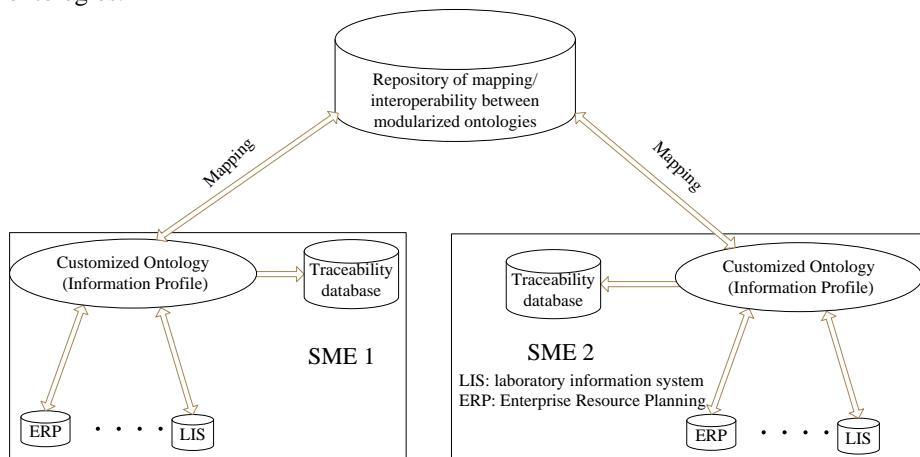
Repository of mapping/ interoperability between modularized ontologies

Mapping

Mapping

Customized Ontology (Information Profile)

Traceability database

SME 1

ERP

LIS

Traceability database

Customized Ontology (Information Profile)

SME 2

LIS: laboratory information system
ERP: Enterprise Resource Planning

ERP

LIS